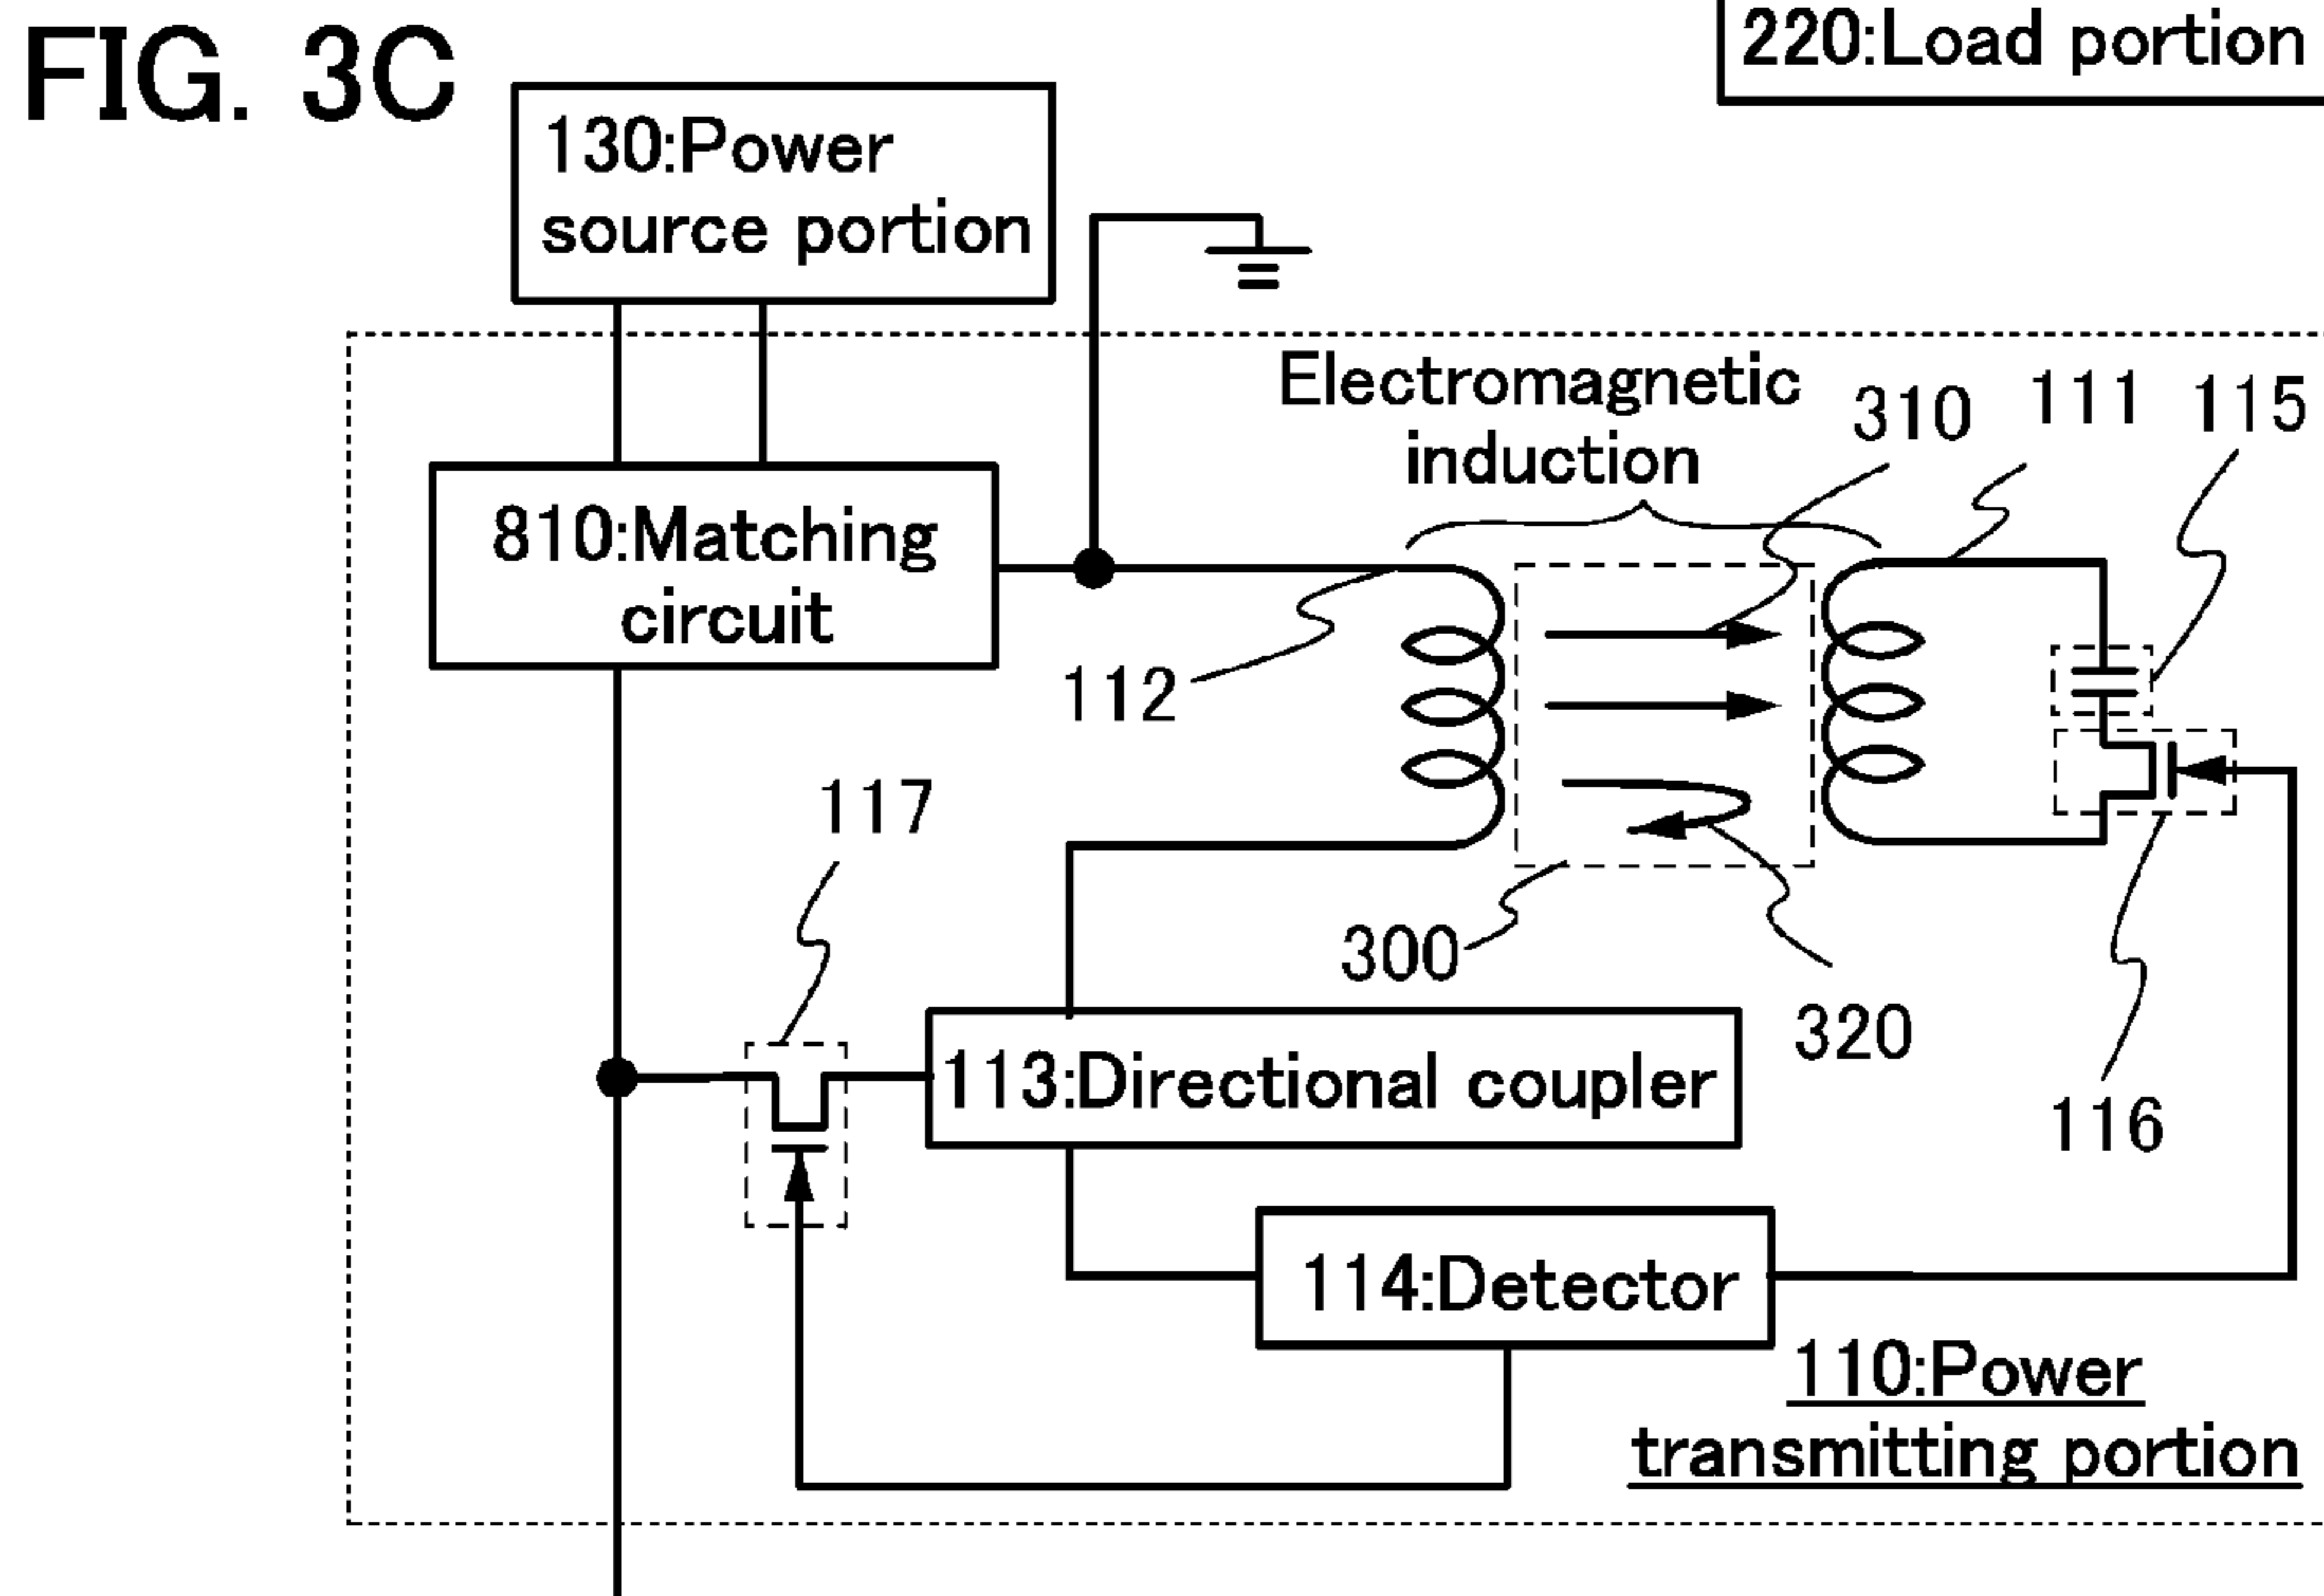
FIG. 3C

220:Load portion

130:Power source portion

810:Matching circuit

Electromagnetic induction

310

111

115

112

117

300

320

113:Directional coupler

116

114:Detector

110:Power transmitting portion